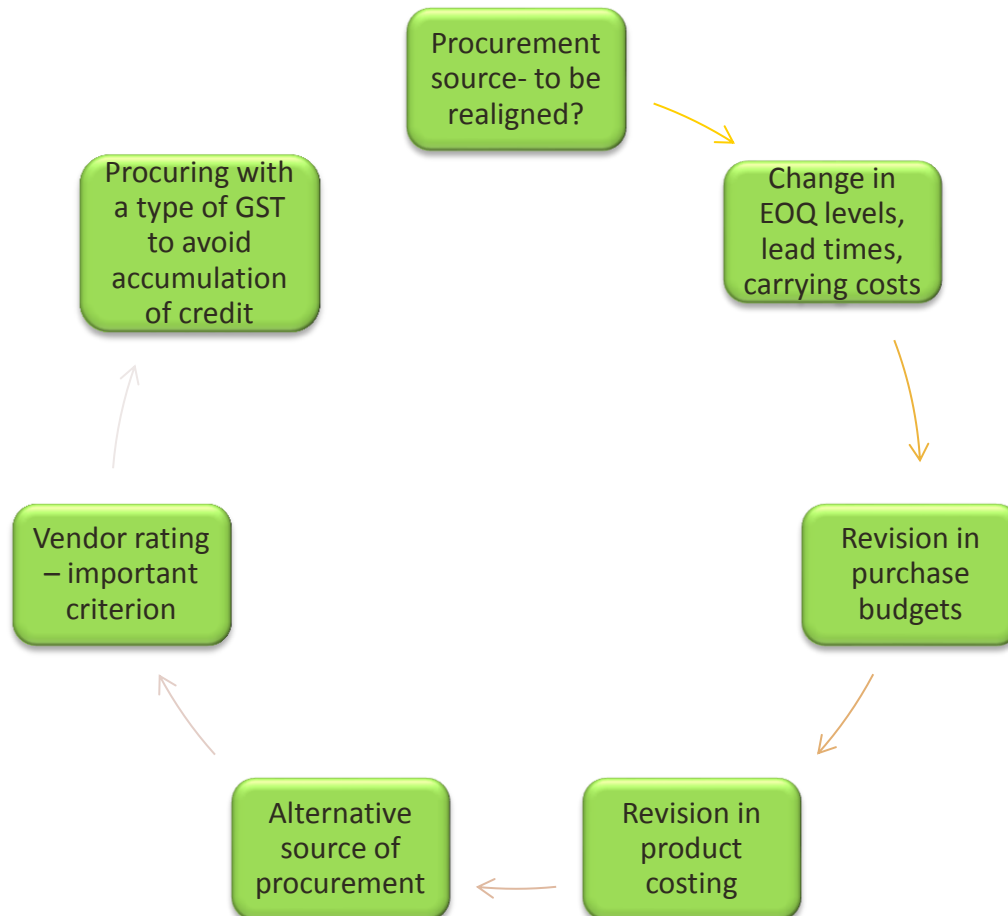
Procurement source- to be realigned?

Change in EOQ levels, lead times, carrying costs

Revision in purchase budgets

Revision in product costing

Alternative source of procurement

Vendor rating – important criterion

Procuring with a type of GST to avoid accumulation of credit